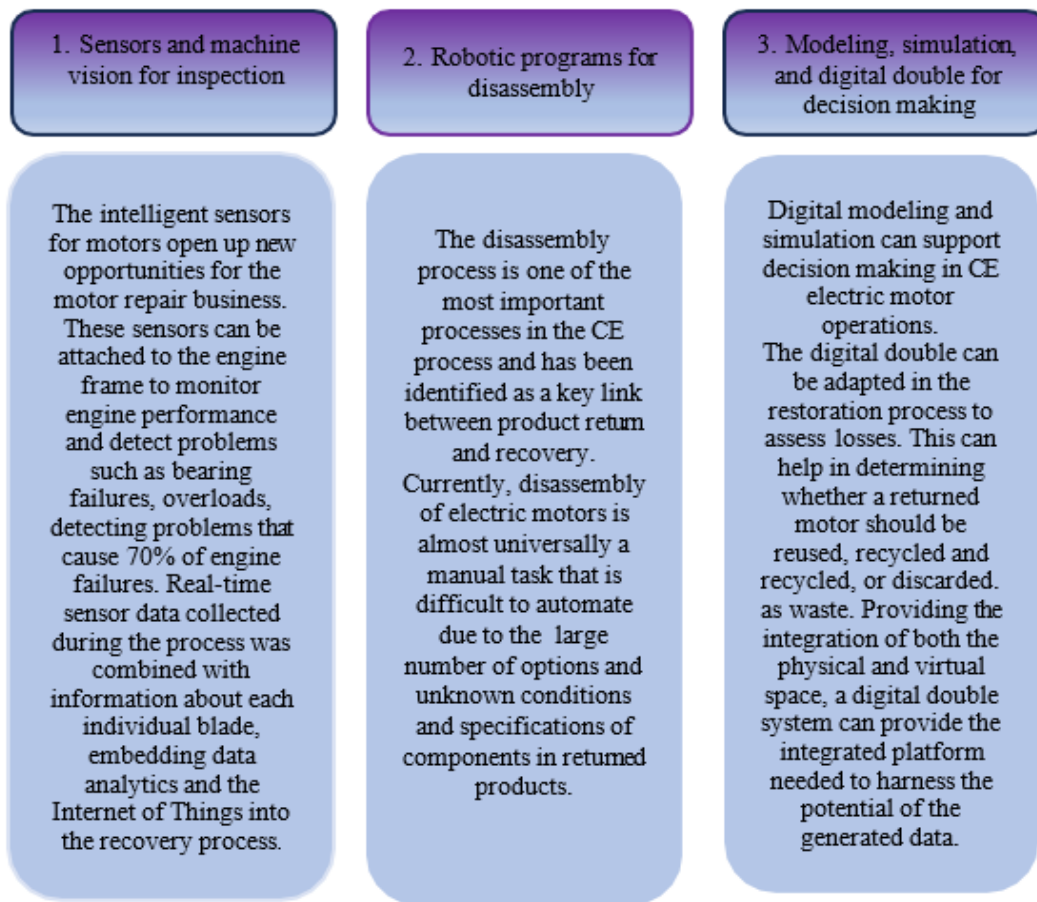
1. Sensors and machine vision for inspection

2. Robotic programs for disassembly

3. Modeling, simulation, and digital double for decision making

The intelligent sensors for motors open up new opportunities for the motor repair business. These sensors can be attached to the engine frame to monitor engine performance and detect problems such as bearing failures, overloads, detecting problems that cause 70% of engine failures. Real-time sensor data collected during the process was combined with information about each individual blade, embedding data analytics and the Internet of Things into the recovery process.

The disassembly process is one of the most important processes in the CE process and has been identified as a key link between product return and recovery. Currently, disassembly of electric motors is almost universally a manual task that is difficult to automate due to the large number of options and unknown conditions and specifications of components in returned products.

Digital modeling and simulation can support decision making in CE electric motor operations.
The digital double can be adapted in the restoration process to assess losses. This can help in determining whether a returned motor should be reused, recycled and recycled, or discarded. as waste. Providing the integration of both the physical and virtual space, a digital double system can provide the integrated platform needed to harness the potential of the generated data.